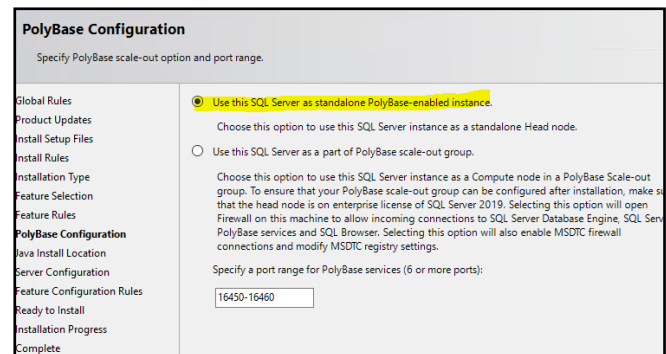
PolyBase Configuration

Specify PolyBase scale-out option and port range.

Global Rules
Product Updates
Install Setup Files
Install Rules
Installation Type
Feature Selection
Feature Rules
PolyBase Configuration
Java Install Location
Server Configuration
Feature Configuration Rules
Ready to Install
Installation Progress
Complete

Use this SQL Server as standalone PolyBase-enabled instance.

Choose this option to use this SQL Server instance as a standalone Head node.

Use this SQL Server as a part of PolyBase scale-out group.

Choose this option to use this SQL Server instance as a Compute node in a PolyBase Scale-out group. To ensure that your PolyBase scale-out group can be configured after installation, make su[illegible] that the head node is on enterprise license of SQL Server 2019. Selecting this option will open Firewall on this machine to allow incoming connections to SQL Server Database Engine, SQL Serv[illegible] PolyBase services and SQL Browser. Selecting this option will also enable MSDTC firewall connections and modify MSDTC registry settings.

Specify a port range for PolyBase services (6 or more ports):

16450-16460